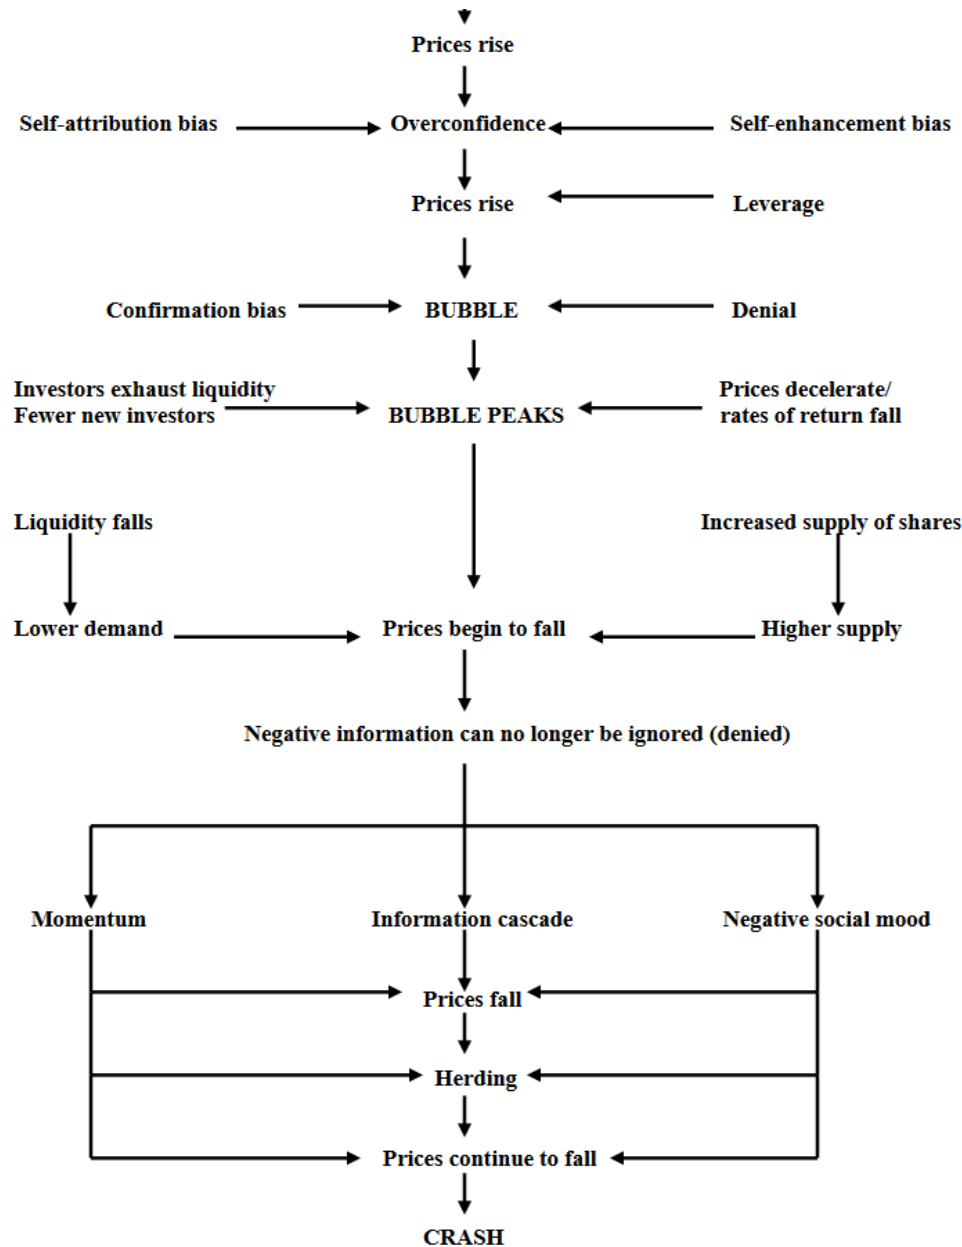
Prices rise

Self-attribution bias

Overconfidence

Self-enhancement bias

Prices rise

Leverage

Confirmation bias

BUBBLE

Denial

Investors exhaust liquidity
Fewer new investors

BUBBLE PEAKS

Prices decelerate/
rates of return fall

Liquidity falls

Increased supply of shares

Lower demand

Prices begin to fall

Higher supply

Negative information can no longer be ignored (denied)

Momentum

Information cascade

Negative social mood

Prices fall

Herding

Prices continue to fall

CRASH